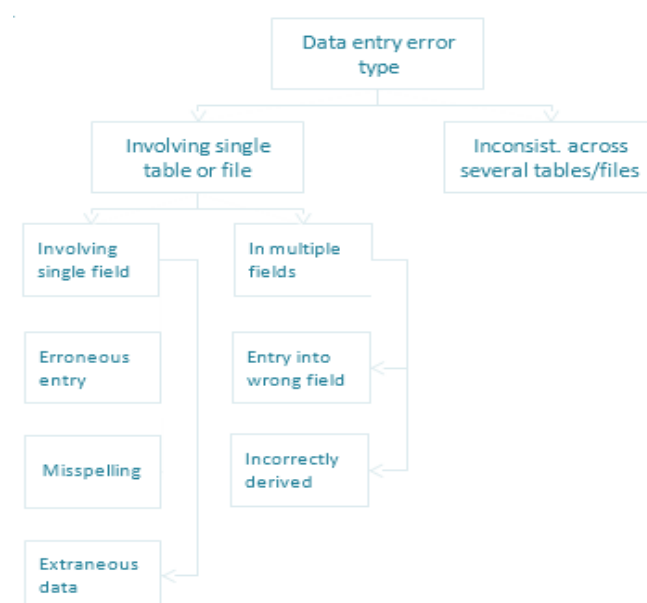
Data entry error type

Involving single table or file

Inconsist. across several tables/files

Involving single field

In multiple fields

Erroneous entry

Entry into wrong field

Misspelling

Incorrectly derived

Extraneous data